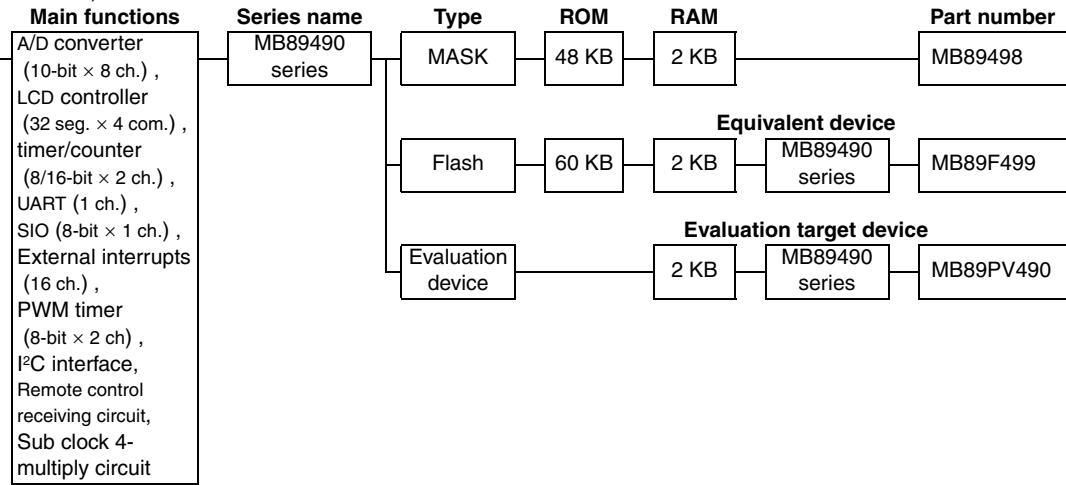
Main functions
Series name
Type
ROM
RAM
Part number

A/D converter (10-bit $\times$ 8 ch.) , LCD controller (32 seg. $\times$ 4 com.) , timer/counter (8/16-bit $\times$ 2 ch.) , UART (1 ch.) , SIO (8-bit $\times$ 1 ch.) , External interrupts (16 ch.) , PWM timer (8-bit $\times$ 2 ch) , I²C interface, Remote control receiving circuit, Sub clock 4-multiply circuit

MB89490 series

MASK
48 KB
2 KB
MB89498

Equivalent device
Flash
60 KB
2 KB
MB89490 series
MB89F499

Evaluation target device
Evaluation device
2 KB
MB89490 series
MB89PV490